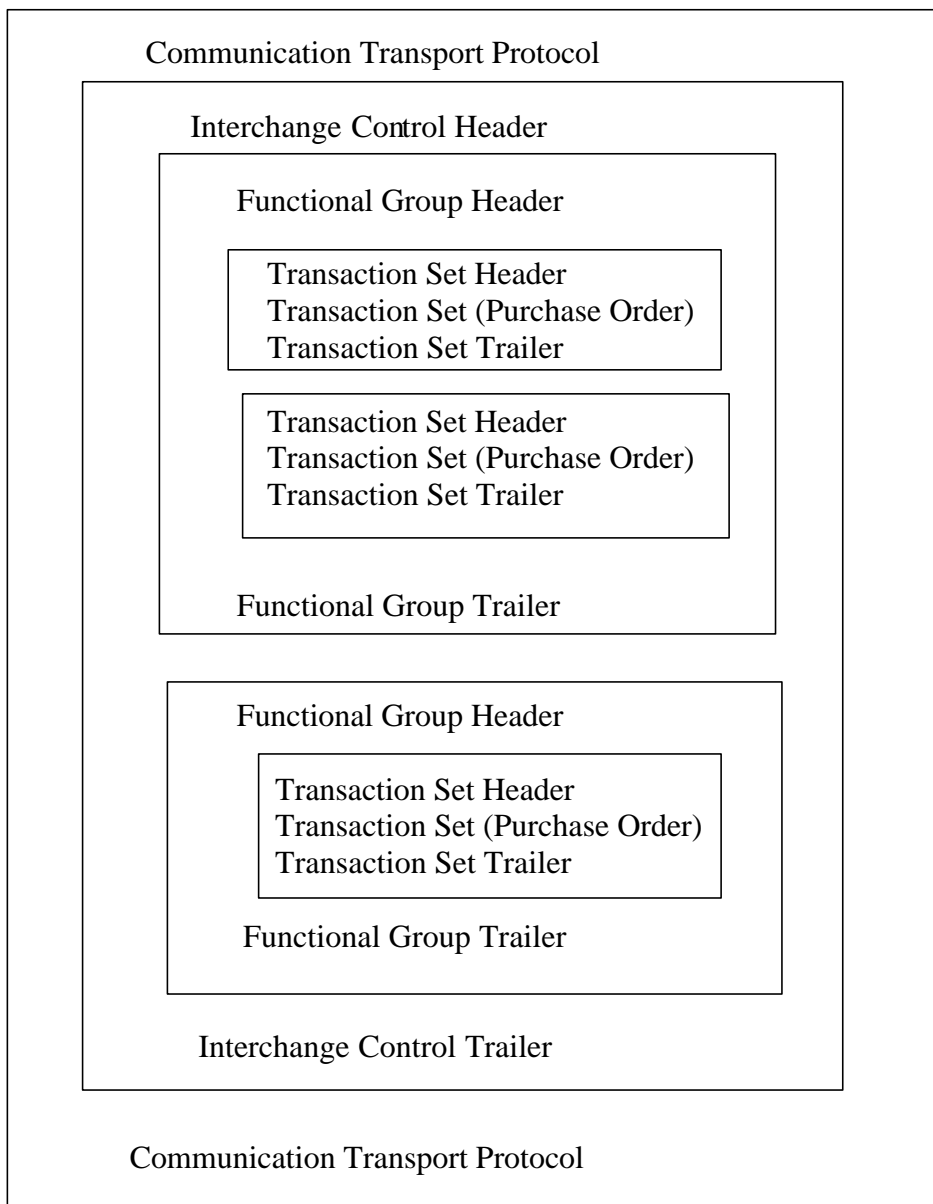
Communication Transport Protocol

Interchange Control Header

Functional Group Header

Transaction Set Header
Transaction Set (Purchase Order)
Transaction Set Trailer

Transaction Set Header
Transaction Set (Purchase Order)
Transaction Set Trailer

Functional Group Trailer

Functional Group Header

Transaction Set Header
Transaction Set (Purchase Order)
Transaction Set Trailer

Functional Group Trailer

Interchange Control Trailer

Communication Transport Protocol